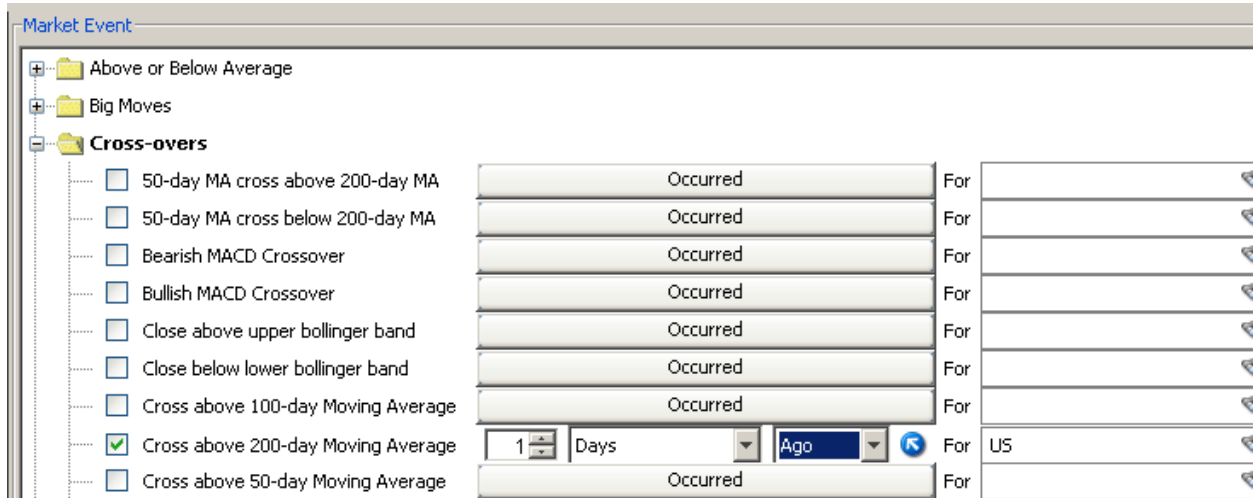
Market Event

Above or Below Average

Big Moves

Cross-overs

50-day MA cross above 200-day MA | Occurred | For

50-day MA cross below 200-day MA | Occurred | For

Bearish MACD Crossover | Occurred | For

Bullish MACD Crossover | Occurred | For

Close above upper bollinger band | Occurred | For

Close below lower bollinger band | Occurred | For

Cross above 100-day Moving Average | Occurred | For

Cross above 200-day Moving Average | 1 | Days | Ago | For | US

Cross above 50-day Moving Average | Occurred | For